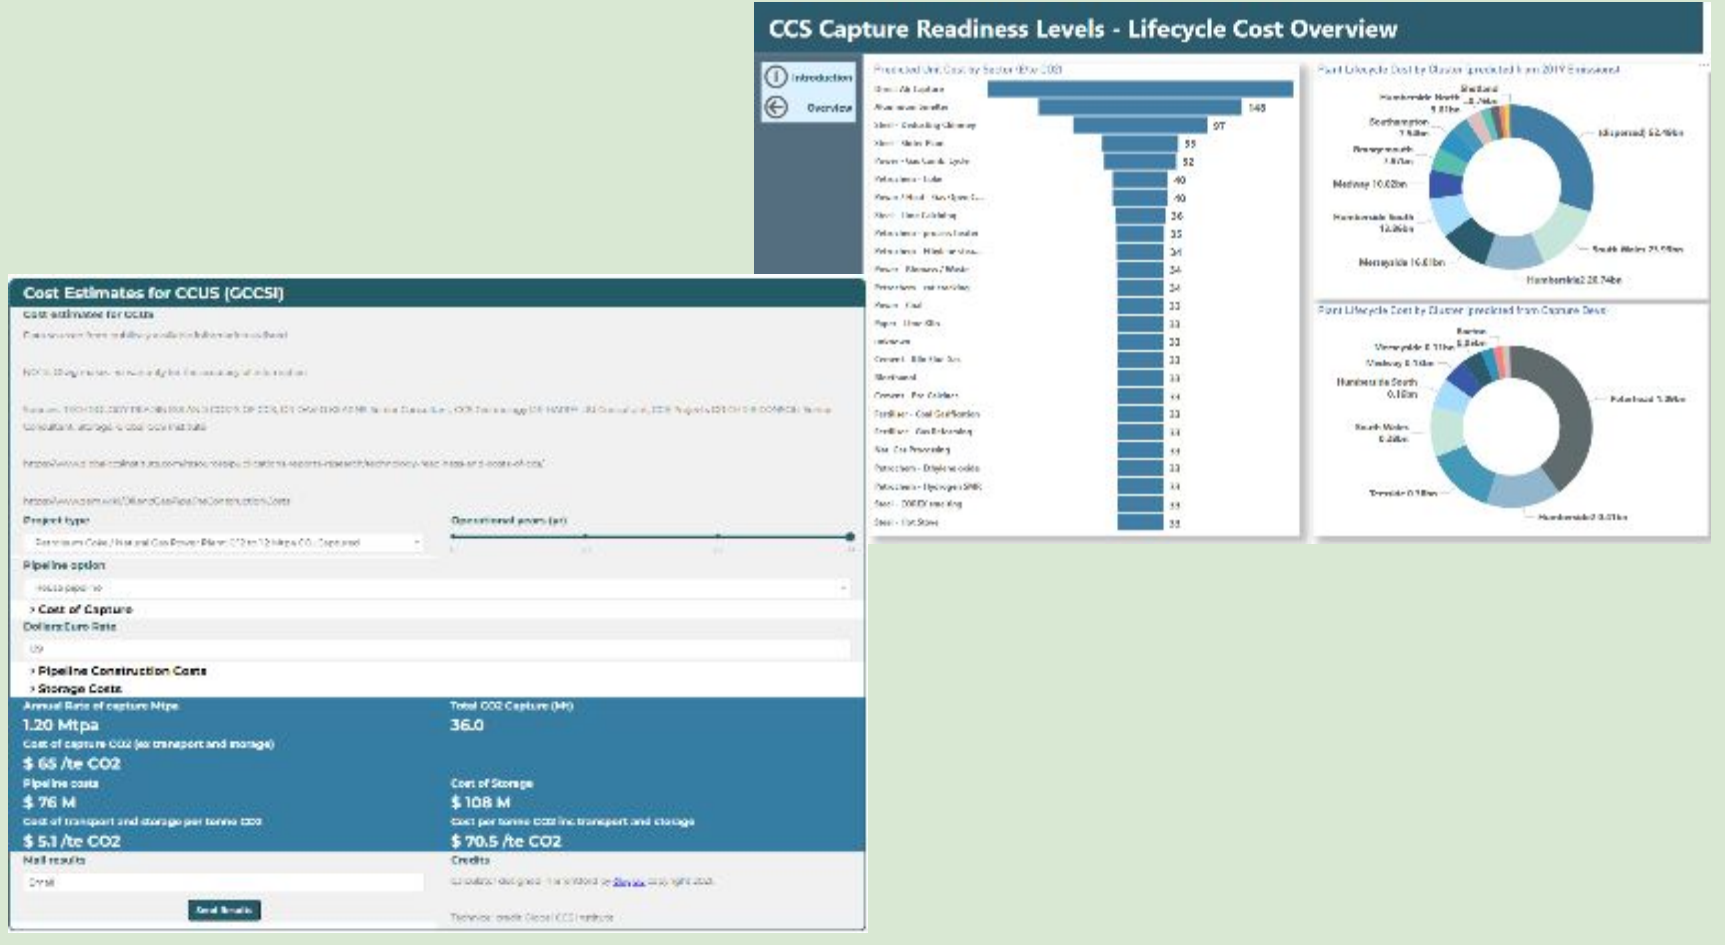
CCS Capture Readiness Levels - Lifecycle Cost Overview

Introduction
Overview

Predicted Unit Cost by Sector ($/te CO2)

Direct Air Capture
Aluminium Smelter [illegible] 148
Steel - Coke Oven Chimney 97
Steel - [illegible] 55
Power - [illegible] 52
Petrochemicals - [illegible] 40
Power - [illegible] 40
Steel - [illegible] 36
Petrochemicals - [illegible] 35
Petrochemicals - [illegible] 34
Power - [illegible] 34
Petrochemicals - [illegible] 34
Power - Coal 33
Paper - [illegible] 33
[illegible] 33
Cement - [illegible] 33
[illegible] 33
Cement - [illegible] 33
Fertiliser - Coal Gasification 33
Fertiliser - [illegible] 33
Gas - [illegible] 33
Petrochemicals - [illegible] 33
Petrochemicals - Hydrogen SMR 33
Steel - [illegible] 33
Steel - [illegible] 33

Plant Lifecycle Cost by Cluster (predicted from 2019 Emissions)
Shetland
Humberside North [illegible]
Southampton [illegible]
Bournemouth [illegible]
Medway 10.02bn
Humberside South 13.06bn
Merseyside 16.61bn
(dispersed) 52.46bn
South Wales 21.59bn
Humberside2 28.74bn

Plant Lifecycle Cost by Cluster (predicted from Capture Data)
Barrow
Merseyside 0.11bn
Medway 0.1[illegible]bn
Humberside South 0.18bn
South Wales 0.26bn
Teesside 0.18bn
Peterhead 1.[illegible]bn
Humberside2 0.41bn

Cost Estimates for CCUS (GCCSI)
Cost estimates for CCUS
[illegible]
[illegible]
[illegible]
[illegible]
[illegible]
Project type
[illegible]
Operational years (yr)
Pipeline option
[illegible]
› Cost of Capture
Dollar:Euro Rate
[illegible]
› Pipeline Construction Costs
› Storage Costs
Annual Rate of capture Mtpa
1.20 Mtpa
Total CO2 Capture (Mt)
36.0
Cost of capture CO2 (ex transport and storage)
$ 65 /te CO2
Pipeline costs
$ 76 M
Cost of Storage
$ 108 M
Cost of transport and storage per tonne CO2
$ 5.1 /te CO2
Cost per tonne CO2 inc transport and storage
$ 70.5 /te CO2
Mail results
Email
Send Results
Credits
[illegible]
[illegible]